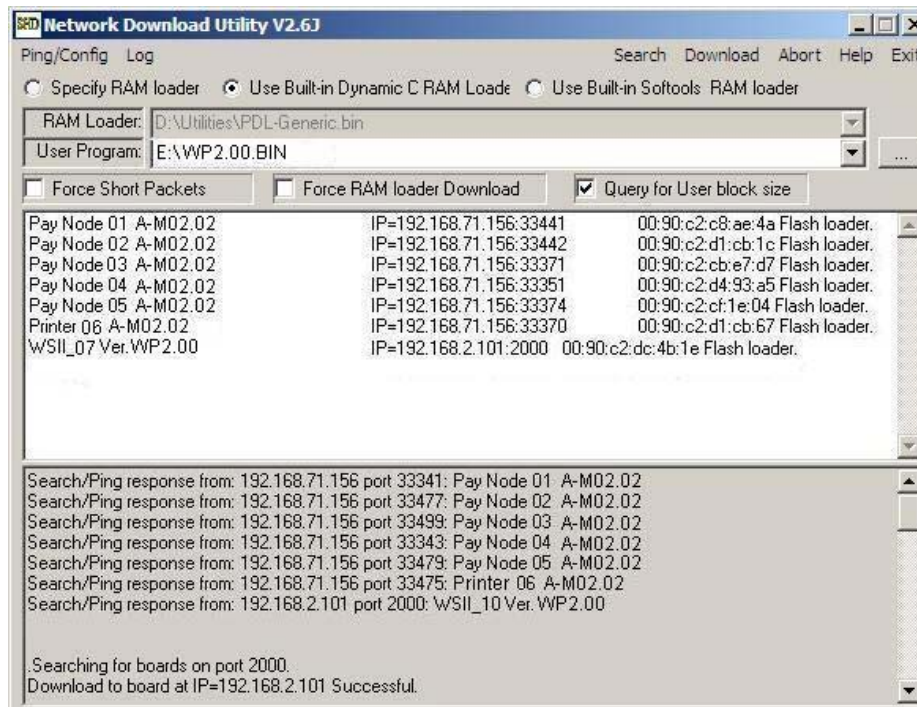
Network Download Utility V2.6J

Ping/Config Log Search Download Abort Help Exit

Specify RAM loader Use Built-in Dynamic C RAM Loade Use Built-in Softools RAM loader

RAM Loader: D:\Utilities\PDL-Generic.bin

User Program: E:\WP2.00.BIN ...

Force Short Packets Force RAM loader Download Query for User block size

Pay Node 01 A-M02.02 IP=192.168.71.156:33441 00:90:c2:c8:ae:4a Flash loader.
Pay Node 02 A-M02.02 IP=192.168.71.156:33442 00:90:c2:d1:cb:1c Flash loader.
Pay Node 03 A-M02.02 IP=192.168.71.156:33371 00:90:c2:cb:e7:d7 Flash loader.
Pay Node 04 A-M02.02 IP=192.168.71.156:33351 00:90:c2:d4:93:a5 Flash loader.
Pay Node 05 A-M02.02 IP=192.168.71.156:33374 00:90:c2:cf:1e:04 Flash loader.
Printer 06 A-M02.02 IP=192.168.71.156:33370 00:90:c2:d1:cb:67 Flash loader.
WSII_07 Ver.WP2.00 IP=192.168.2.101:2000 00:90:c2:dc:4b:1e Flash loader.

Search/Ping response from: 192.168.71.156 port 33341: Pay Node 01 A-M02.02
Search/Ping response from: 192.168.71.156 port 33477: Pay Node 02 A-M02.02
Search/Ping response from: 192.168.71.156 port 33499: Pay Node 03 A-M02.02
Search/Ping response from: 192.168.71.156 port 33343: Pay Node 04 A-M02.02
Search/Ping response from: 192.168.71.156 port 33479: Pay Node 05 A-M02.02
Search/Ping response from: 192.168.71.156 port 33475: Printer 06 A-M02.02
Search/Ping response from: 192.168.2.101 port 2000: WSII_10 Ver. WP2.00

.Searching for boards on port 2000.
Download to board at IP=192.168.2.101 Successful.